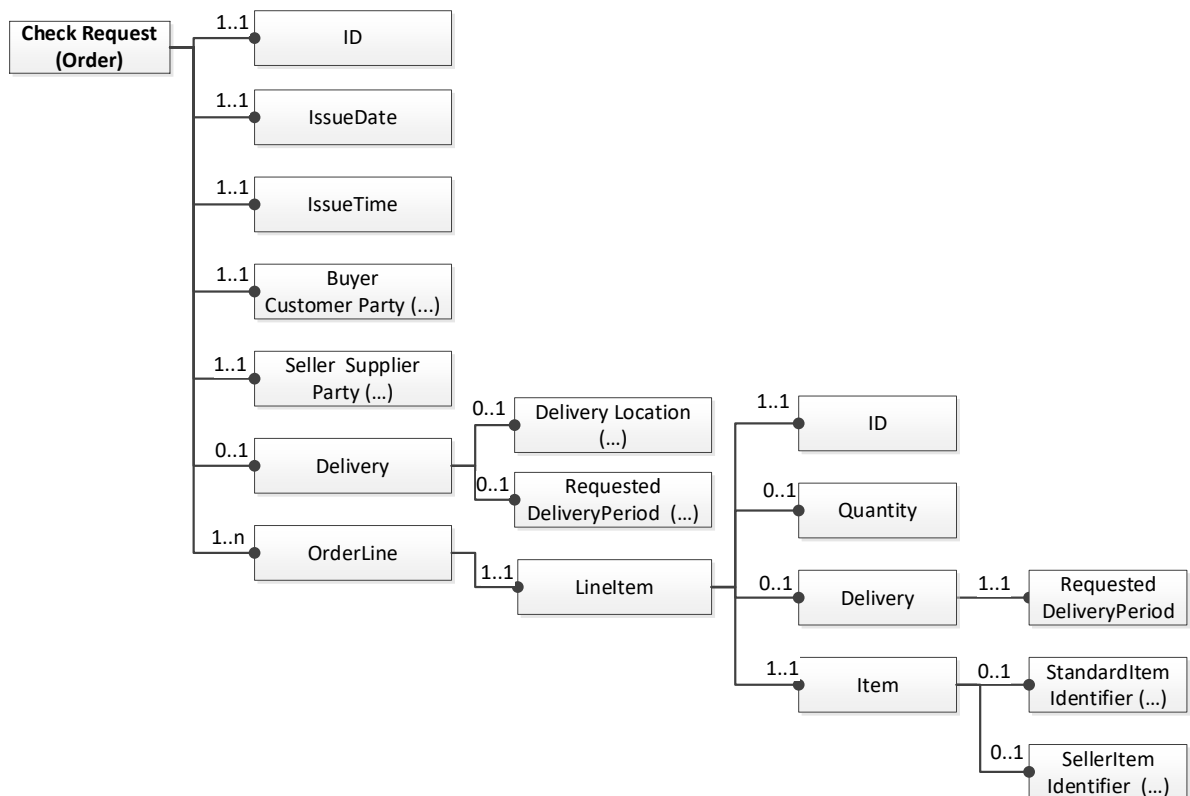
Check Request (Order)

1..1
ID

1..1
IssueDate

1..1
IssueTime

1..1
Buyer Customer Party (...)

1..1
Seller Supplier Party (...)

0..1
Delivery

0..1
Delivery Location (...)

0..1
Requested DeliveryPeriod (...)

1..n
OrderLine

1..1
LineItem

1..1
ID

0..1
Quantity

0..1
Delivery

1..1
Requested DeliveryPeriod

1..1
Item

0..1
StandardItem Identifier (...)

0..1
SellerItem Identifier (...)